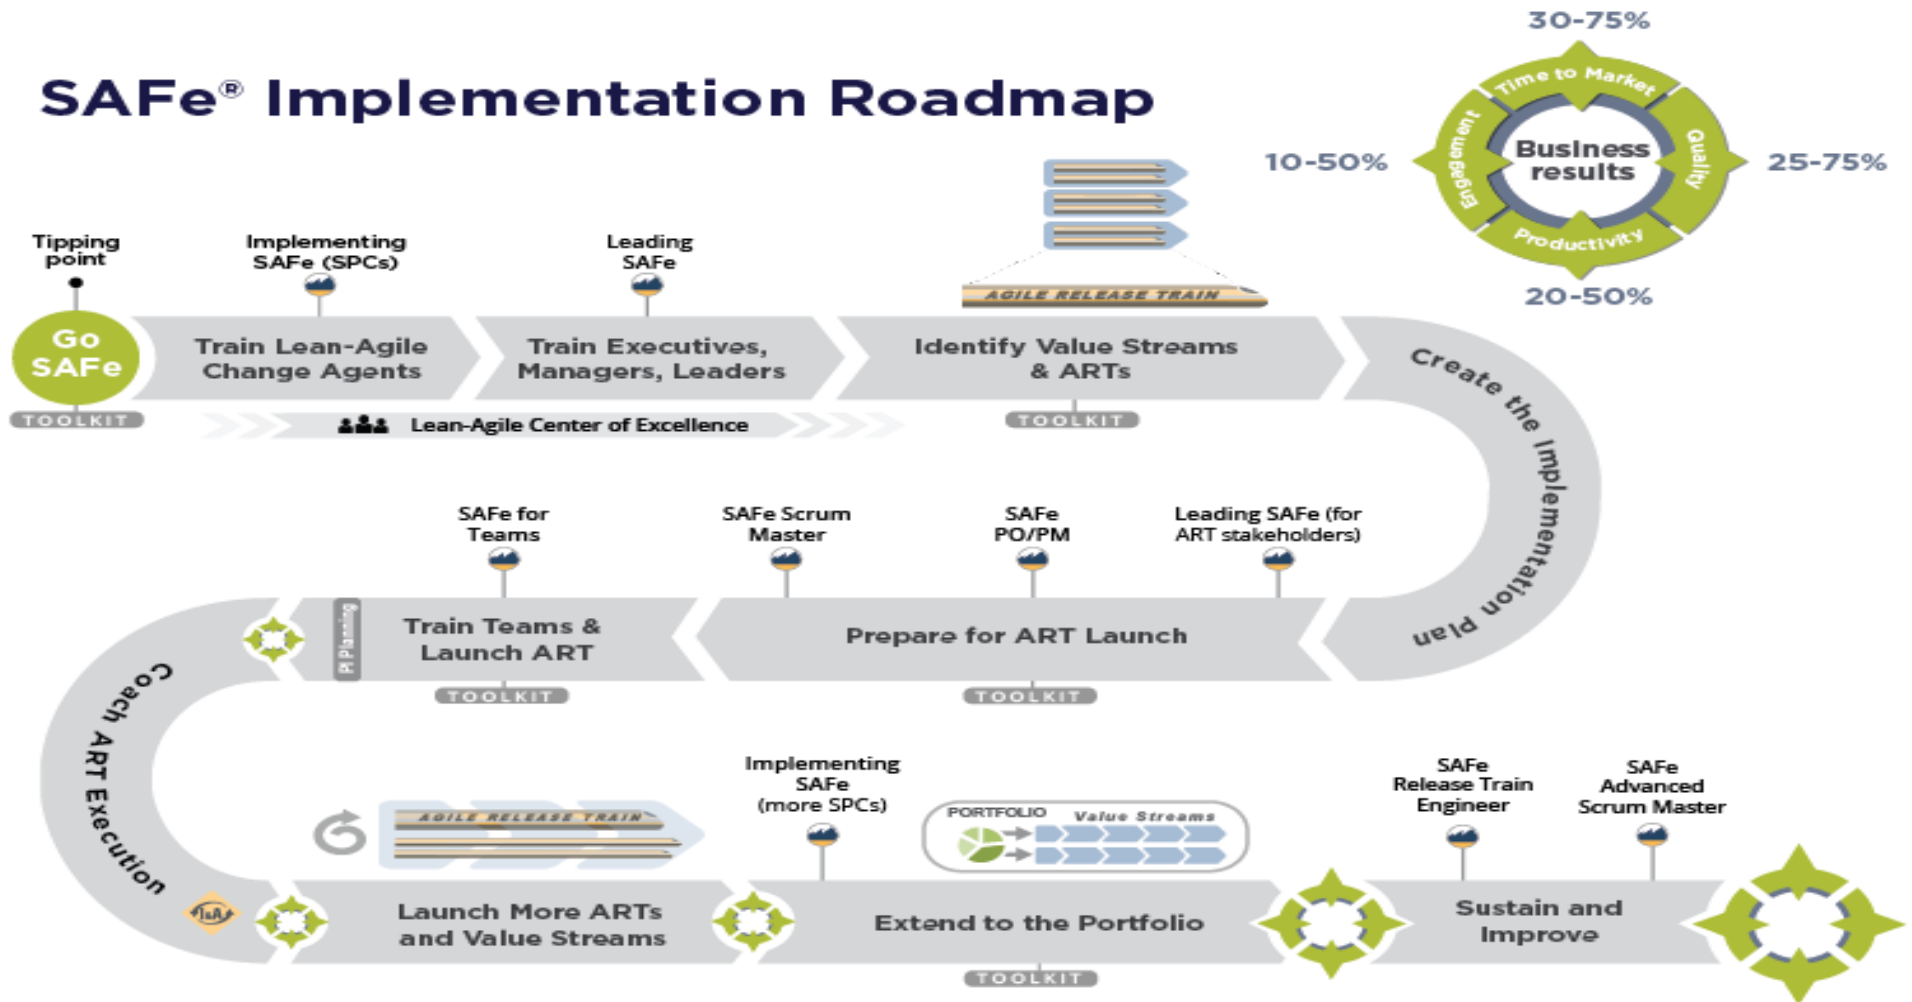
SAFe® Implementation Roadmap

30-75%
Time to Market
Quality
Productivity
Engagement
Business results
10-50%
25-75%
20-50%

Tipping point

Go SAFe

TOOLKIT

Implementing SAFe (SPCs)

Train Lean-Agile Change Agents

Leading SAFe

Train Executives, Managers, Leaders

Lean-Agile Center of Excellence

AGILE RELEASE TRAIN

Identify Value Streams & ARTs

TOOLKIT

Create the Implementation Plan

SAFe for Teams

SAFe Scrum Master

SAFe PO/PM

Leading SAFe (for ART stakeholders)

PI Planning

Train Teams & Launch ART

TOOLKIT

Prepare for ART Launch

TOOLKIT

Coach ART Execution

AGILE RELEASE TRAIN

I&A

Launch More ARTs and Value Streams

Implementing SAFe (more SPCs)

PORTFOLIO

Value Streams

Extend to the Portfolio

TOOLKIT

SAFe Release Train Engineer

SAFe Advanced Scrum Master

Sustain and Improve